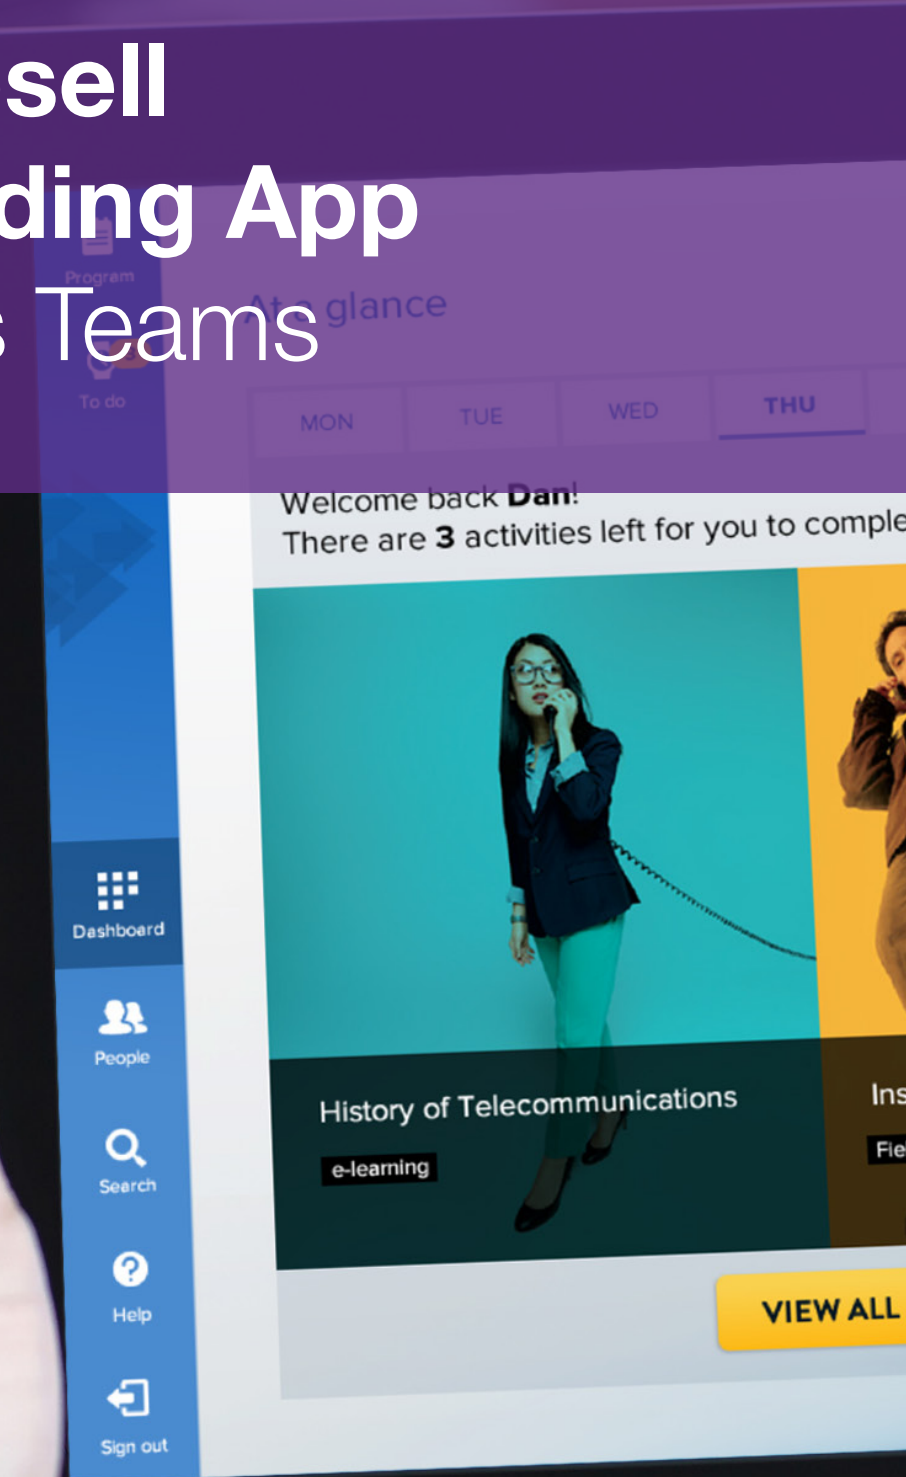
sell
ding App
s Teams

Program
To do
At a glance
MON
TUE
WED
THU

Welcome back Dan!
There are 3 activities left for you to comple

Dashboard
People
Search
Help
Sign out

History of Telecommunications
e-learning

Ins
Fie

VIEW ALL